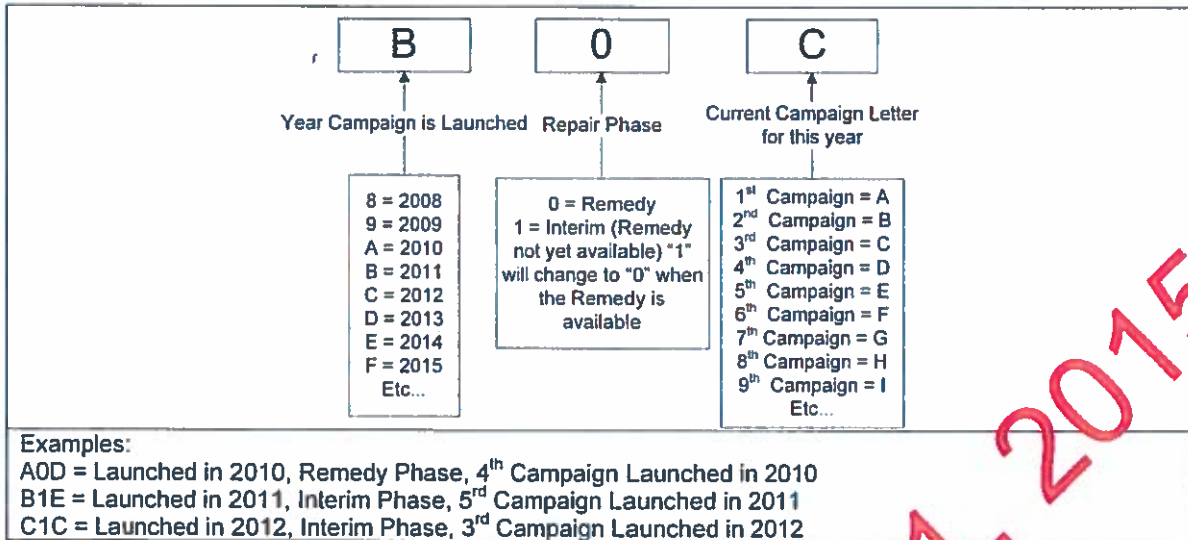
B

0

C

Year Campaign is Launched

Repair Phase

Current Campaign Letter for this year

8 = 2008
9 = 2009
A = 2010
B = 2011
C = 2012
D = 2013
E = 2014
F = 2015
Etc...

0 = Remedy
1 = Interim (Remedy not yet available) "1" will change to "0" when the Remedy is available

1$^{st}$ Campaign = A
2$^{nd}$ Campaign = B
3$^{rd}$ Campaign = C
4$^{th}$ Campaign = D
5$^{th}$ Campaign = E
6$^{th}$ Campaign = F
7$^{th}$ Campaign = G
8$^{th}$ Campaign = H
9$^{th}$ Campaign = I
Etc...

Examples:
A0D = Launched in 2010, Remedy Phase, 4$^{th}$ Campaign Launched in 2010
B1E = Launched in 2011, Interim Phase, 5$^{rd}$ Campaign Launched in 2011
C1C = Launched in 2012, Interim Phase, 3$^{rd}$ Campaign Launched in 2012

2015